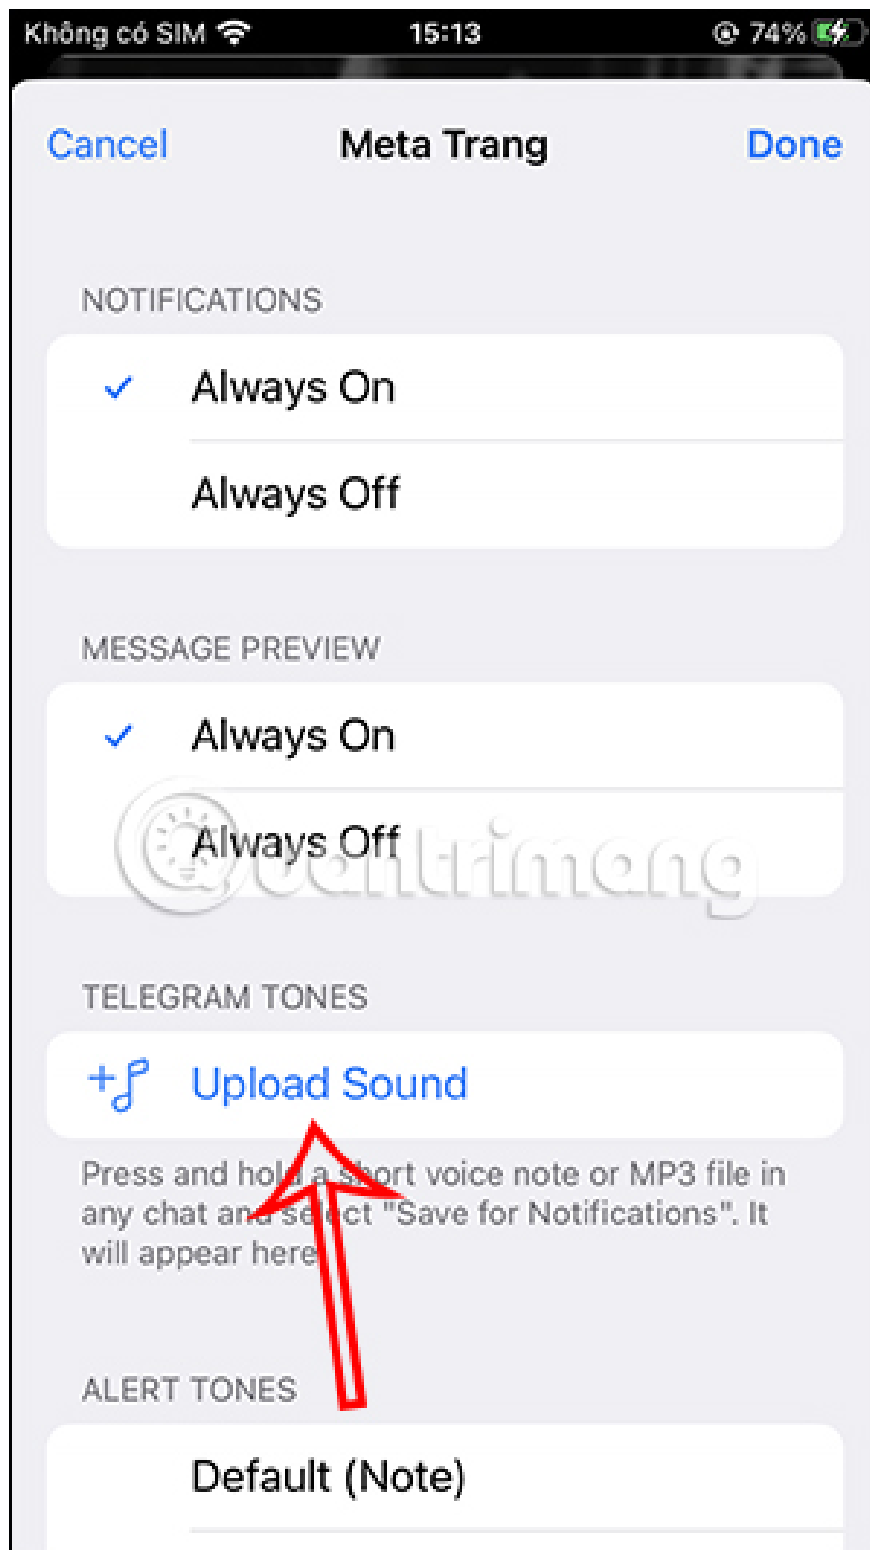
Không có SIM 15:13 74%

Cancel Meta Trang Done

NOTIFICATIONS

✓ Always On

Always Off

MESSAGE PREVIEW

✓ Always On

Always Off

TELEGRAM TONES

Upload Sound

Press and hold a short voice note or MP3 file in any chat and select "Save for Notifications". It will appear here.

ALERT TONES

Default (Note)

quantrimang